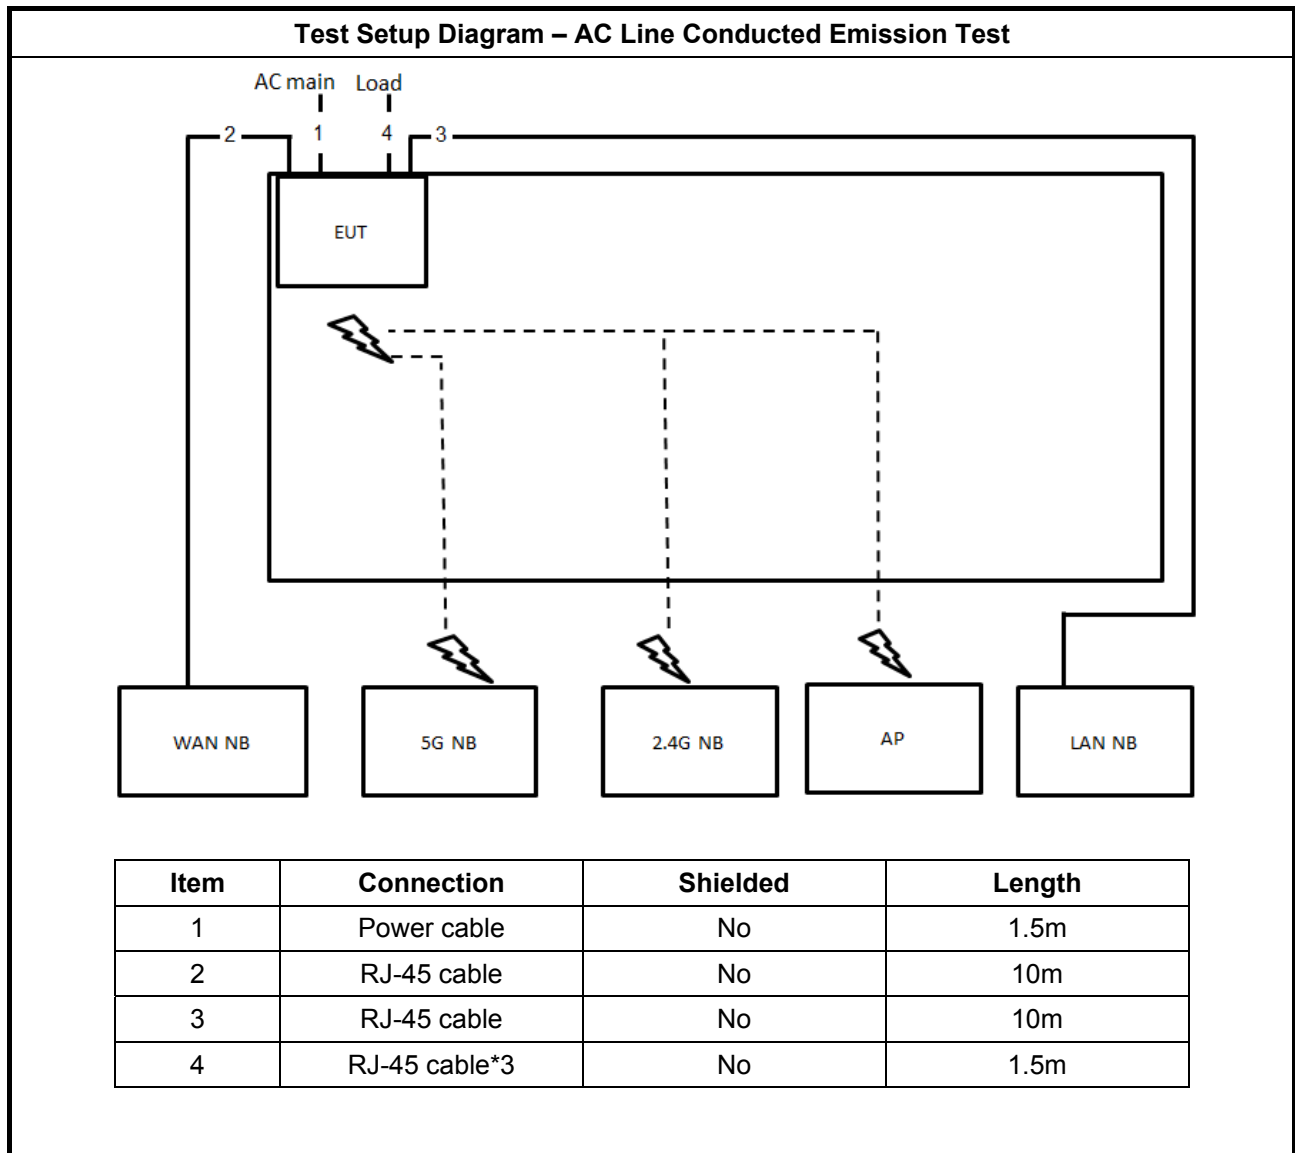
Test Setup Diagram – AC Line Conducted Emission Test

AC main Load

2 1 4 3

EUT

WAN NB

5G NB

2.4G NB

AP

LAN NB

| Item | Connection | Shielded | Length |
|---|---|---|---|
| 1 | Power cable | No | 1.5m |
| 2 | RJ-45 cable | No | 10m |
| 3 | RJ-45 cable | No | 10m |
| 4 | RJ-45 cable*3 | No | 1.5m |